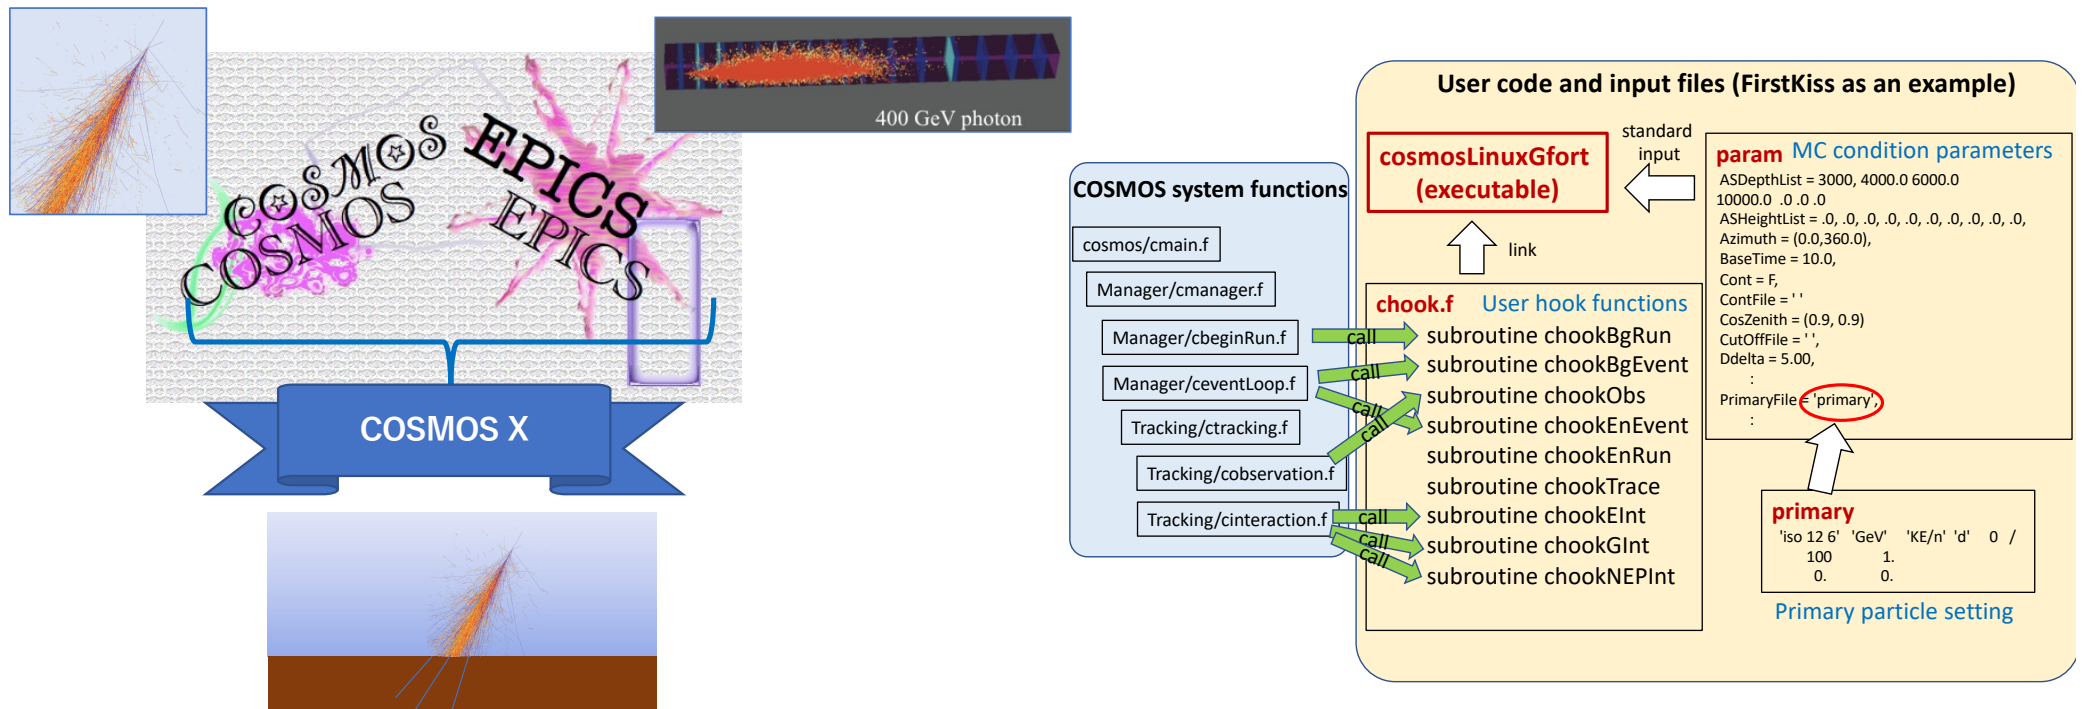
400 GeV photon

COSMOS
COSMOS
EPICS
EPICS

COSMOS X

COSMOS system functions

cosmos/cmain.f

Manager/cmanager.f

Manager/cbeginRun.f

Manager/ceventLoop.f

Tracking/ctracking.f

Tracking/cobservation.f

Tracking/cinteraction.f

User code and input files (FirstKiss as an example)

cosmosLinuxGfort (executable)

standard input

link

chook.f User hook functions

call
call
call
call
call
call
call

subroutine chookBgRun
subroutine chookBgEvent
subroutine chookObs
subroutine chookEnEvent
subroutine chookEnRun
subroutine chookTrace
subroutine chookEInt
subroutine chookGInt
subroutine chookNEPInt

param MC condition parameters
ASDepthList = 3000, 4000.0 6000.0
10000.0 .0 .0 .0
ASHeightList = .0, .0, .0, .0, .0, .0, .0, .0, .0,
Azimuth = (0.0,360.0),
BaseTime = 10.0,
Cont = F,
ContFile = ' '
CosZenith = (0.9, 0.9)
CutOffFile = ' ',
Ddelta = 5.00,
:
PrimaryFile = 'primary',
:

primary
'iso 12 6' 'GeV' 'KE/n' 'd' 0 /
100 1.
0. 0.

Primary particle setting